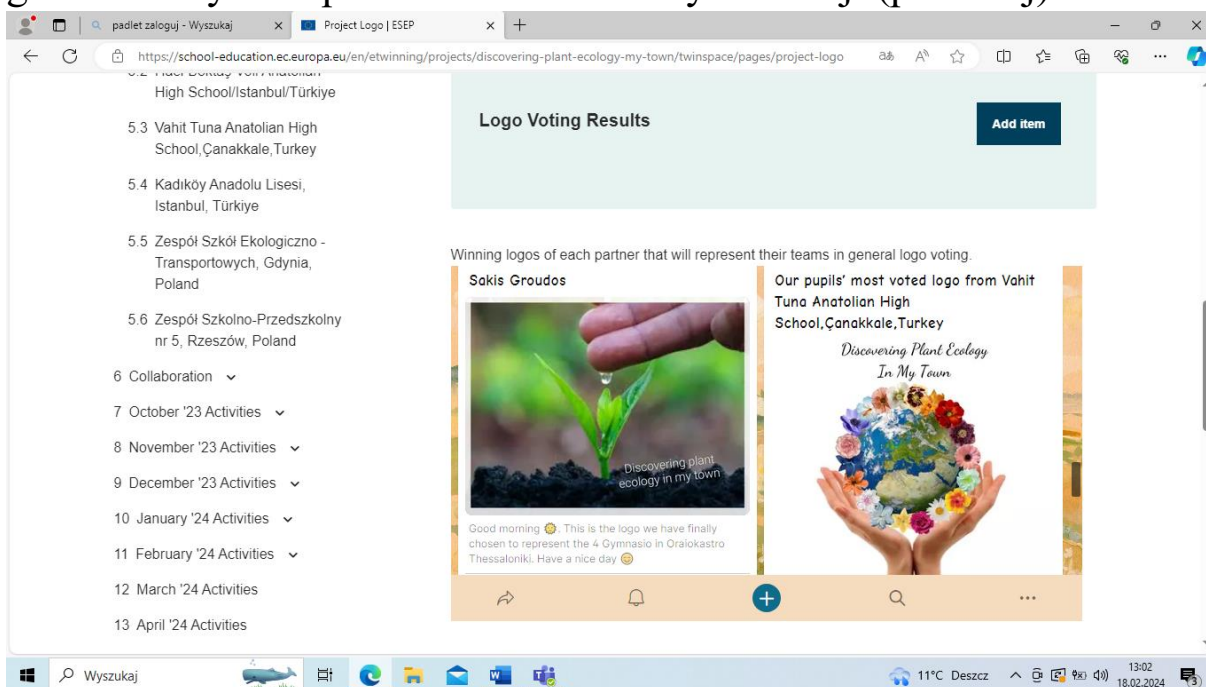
padlet zaloguj - Wyszukaj

Project Logo | ESEP

https://school-education.ec.europa.eu/en/etwinning/projects/discovering-plant-ecology-my-town/twinspace/pages/project-logo

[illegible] High School/Istanbul/Türkiye

5.3 Vahit Tuna Anatolian High School,Çanakkale,Turkey

5.4 Kadıköy Anadolu Lisesi, Istanbul, Türkiye

5.5 Zespół Szkół Ekologiczno - Transportowych, Gdynia, Poland

5.6 Zespół Szkolno-Przedszkolny nr 5, Rzeszów, Poland

6 Collaboration

7 October '23 Activities

8 November '23 Activities

9 December '23 Activities

10 January '24 Activities

11 February '24 Activities

12 March '24 Activities

13 April '24 Activities

Logo Voting Results

Add item

Winning logos of each partner that will represent their teams in general logo voting.

Sakis Groudos

Discovering plant ecology in my town

Good morning 🌞. This is the logo we have finally chosen to represent the 4 Gymnasio in Oraiokastro Thessaloniki. Have a nice day 😊

Our pupils' most voted logo from Vahit Tuna Anatolian High School,Çanakkale,Turkey

Discovering Plant Ecology In My Town

Wyszukaj

11°C Deszcz

13:02
18.02.2024